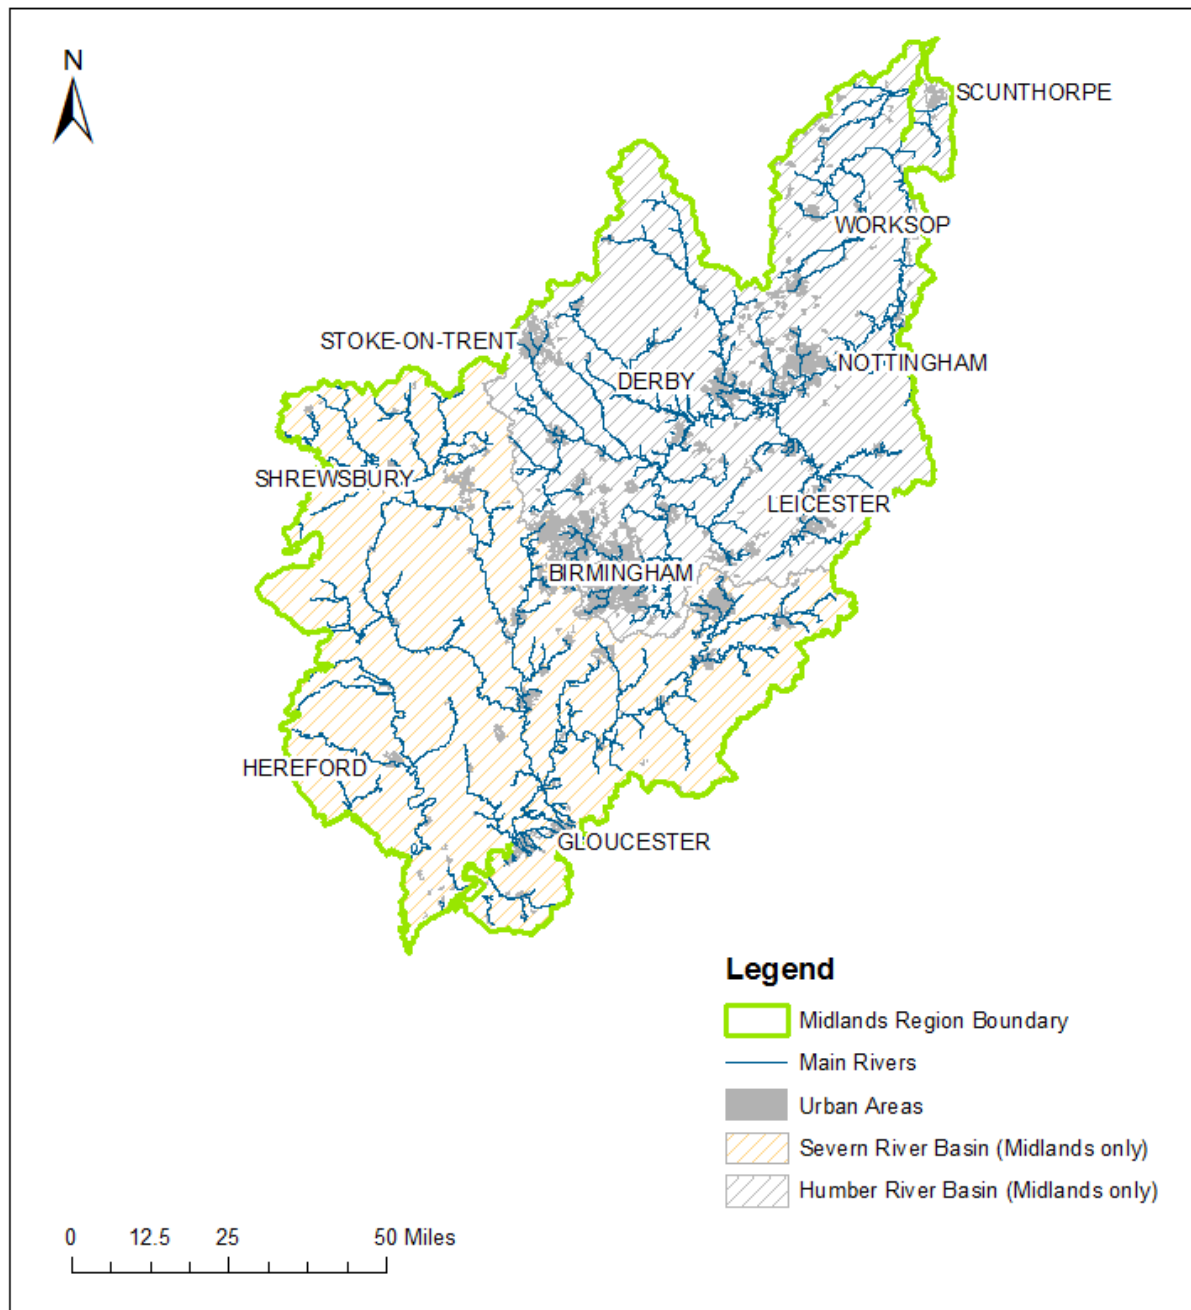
N

SCUNTHORPE

WORKSOP

STOKE-ON-TRENT

NOTTINGHAM

DERBY

SHREWSBURY

LEICESTER

BIRMINGHAM

HEREFORD

GLOUCESTER

Legend

Midlands Region Boundary

Main Rivers

Urban Areas

Severn River Basin (Midlands only)

Humber River Basin (Midlands only)

0 12.5 25 50 Miles